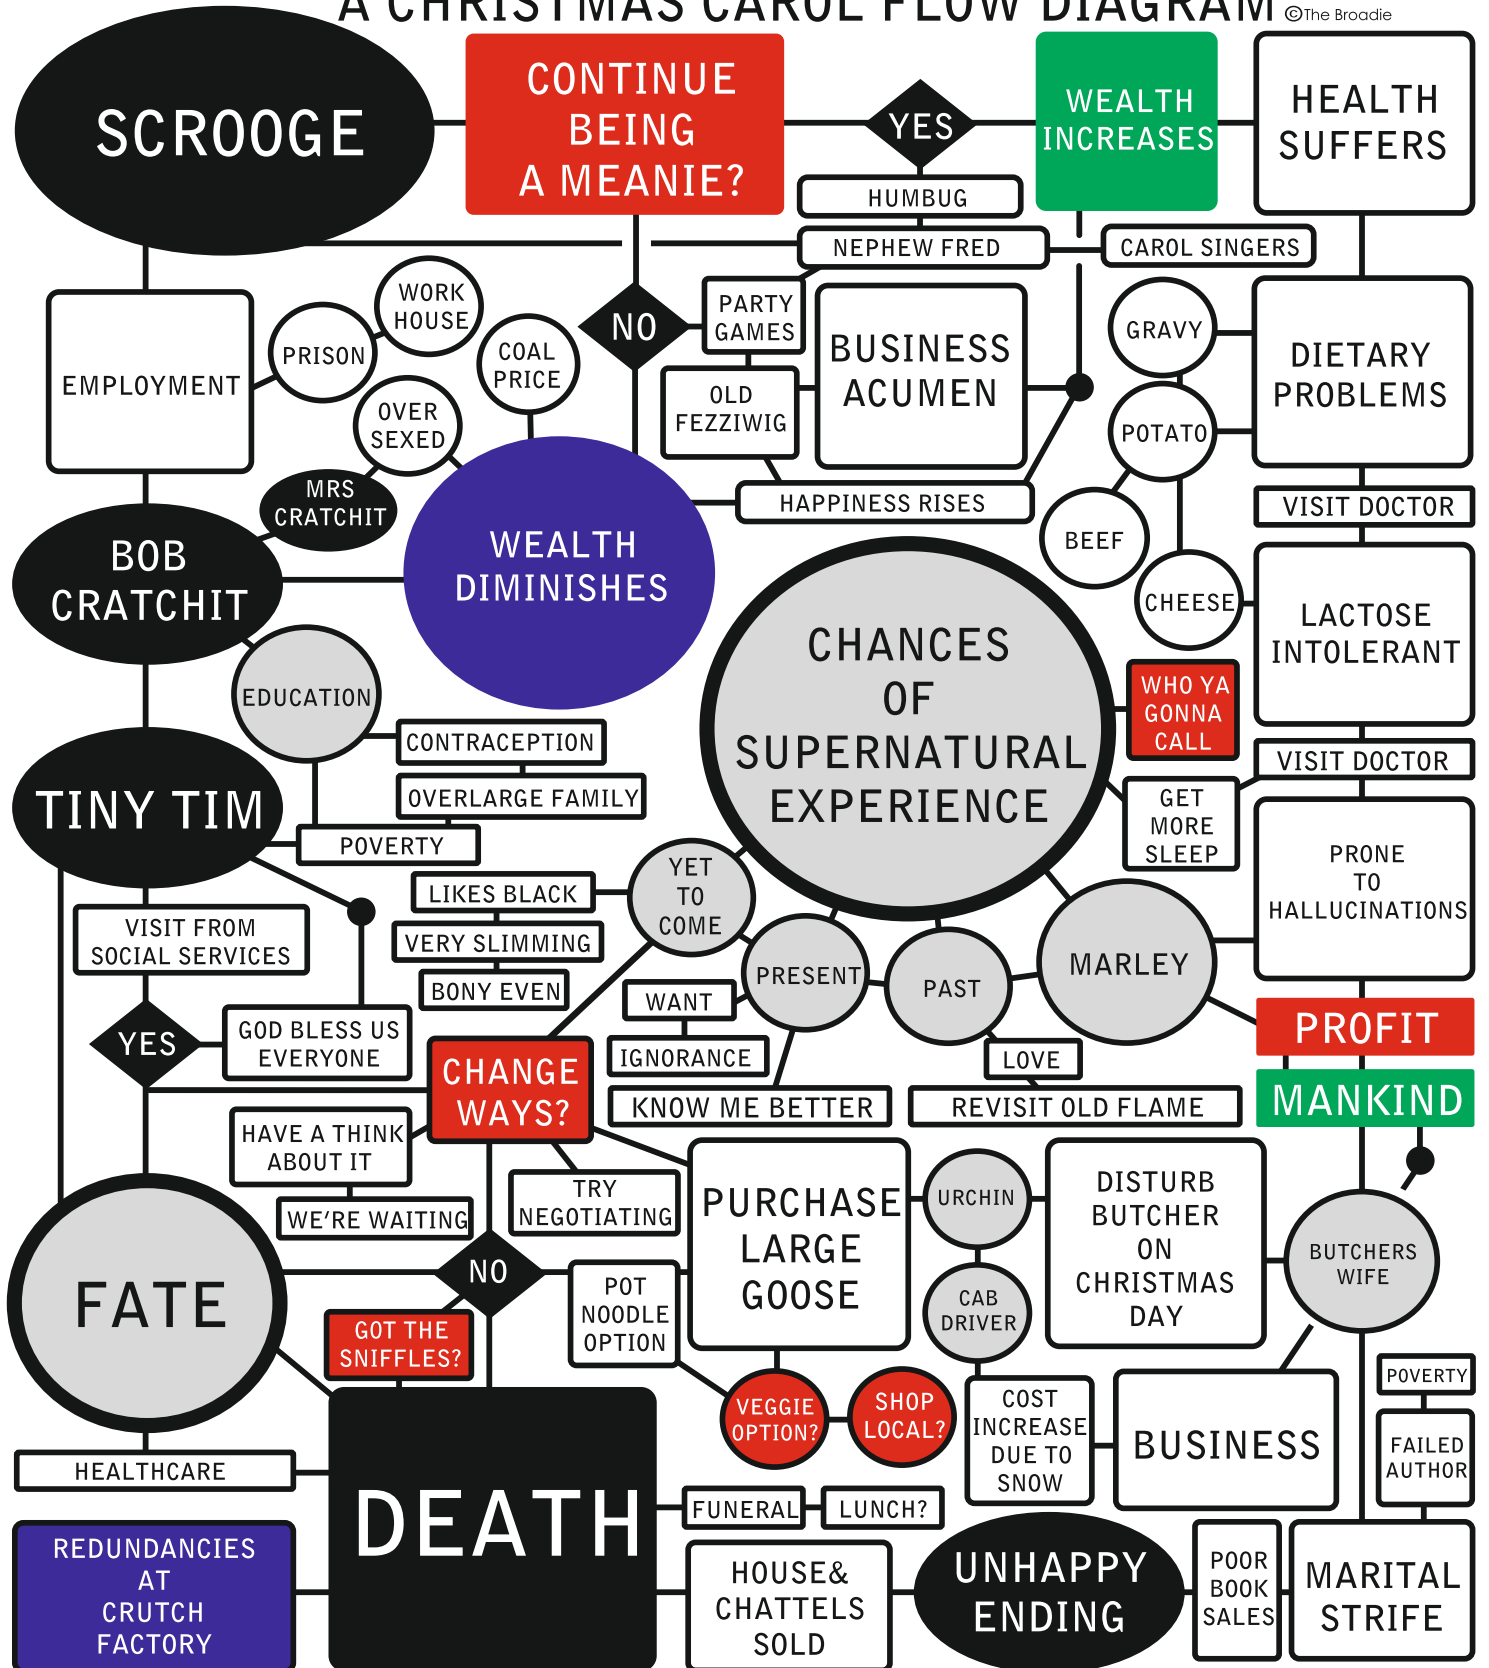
A CHRISTMAS CAROL FLOW DIAGRAM ©The Broadie

SCROOGE

CONTINUE BEING A MEANIE?

YES

WEALTH INCREASES

HEALTH SUFFERS

HUMBUG

NEPHEW FRED

CAROL SINGERS

EMPLOYMENT

PRISON

WORK HOUSE

COAL PRICE

NO

PARTY GAMES

BUSINESS ACUMEN

GRAVY

DIETARY PROBLEMS

OLD FEZZIWIG

POTATO

OVER SEXED

MRS CRATCHIT

HAPPINESS RISES

VISIT DOCTOR

BOB CRATCHIT

WEALTH DIMINISHES

BEEF

CHEESE

LACTOSE INTOLERANT

CHANCES OF SUPERNATURAL EXPERIENCE

EDUCATION

WHO YA GONNA CALL

CONTRACEPTION

VISIT DOCTOR

TINY TIM

OVERLARGE FAMILY

GET MORE SLEEP

POVERTY

PRONE TO HALLUCINATIONS

LIKES BLACK

YET TO COME

VISIT FROM SOCIAL SERVICES

VERY SLIMMING

PRESENT

PAST

MARLEY

BONY EVEN

YES

GOD BLESS US EVERYONE

WANT

PROFIT

CHANGE WAYS?

IGNORANCE

LOVE

MANKIND

KNOW ME BETTER

REVISIT OLD FLAME

HAVE A THINK ABOUT IT

TRY NEGOTIATING

PURCHASE LARGE GOOSE

URCHIN

DISTURB BUTCHER ON CHRISTMAS DAY

BUTCHERS WIFE

WE'RE WAITING

FATE

NO

POT NOODLE OPTION

CAB DRIVER

GOT THE SNIFFLES?

POVERTY

VEGGIE OPTION?

SHOP LOCAL?

COST INCREASE DUE TO SNOW

BUSINESS

FAILED AUTHOR

HEALTHCARE

DEATH

FUNERAL

LUNCH?

REDUNDANCIES AT CRUTCH FACTORY

HOUSE& CHATTELS SOLD

UNHAPPY ENDING

POOR BOOK SALES

MARITAL STRIFE